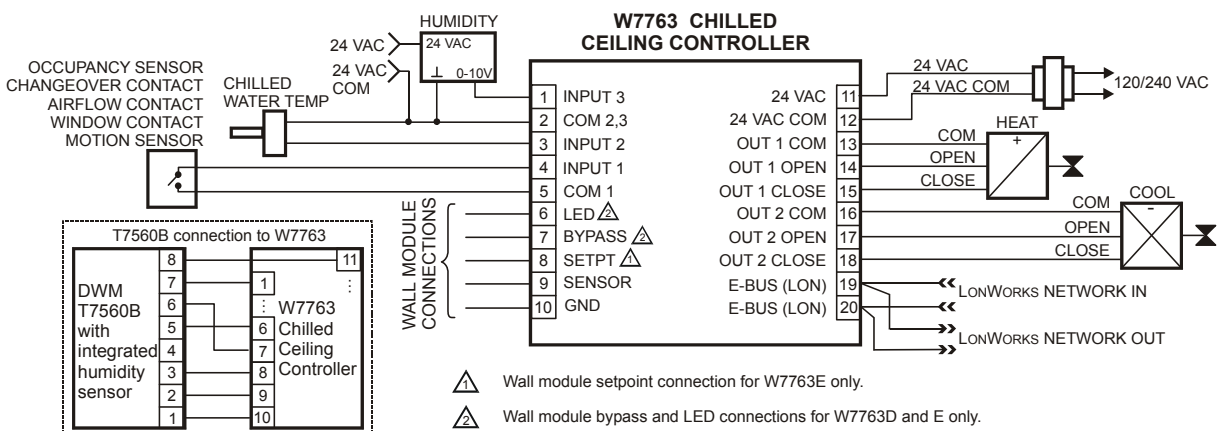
HUMIDITY

W7763 CHILLED CEILING CONTROLLER

24 VAC
24 VAC
24 VAC COM
⊥ 0-10V

OCCUPANCY SENSOR
CHANGEOVER CONTACT
AIRFLOW CONTACT
WINDOW CONTACT
MOTION SENSOR

CHILLED WATER TEMP

| | | | |
|---|---|---|---|
| 1 | INPUT 3 | 24 VAC | 11 |
| 2 | COM 2,3 | 24 VAC COM | 12 |
| 3 | INPUT 2 | OUT 1 COM | 13 |
| 4 | INPUT 1 | OUT 1 OPEN | 14 |
| 5 | COM 1 | OUT 1 CLOSE | 15 |
| 6 | LED 2 | OUT 2 COM | 16 |
| 7 | BYPASS 2 | OUT 2 OPEN | 17 |
| 8 | SETPT 1 | OUT 2 CLOSE | 18 |
| 9 | SENSOR | E-BUS (LON) | 19 |
| 10 | GND | E-BUS (LON) | 20 |

WALL MODULE CONNECTIONS

24 VAC
24 VAC COM
120/240 VAC

HEAT
COM
OPEN
CLOSE
+

COOL
COM
OPEN
CLOSE
-

LONWORKS NETWORK IN
LONWORKS NETWORK OUT

T7560B connection to W7763

DWM T7560B with integrated humidity sensor
8
7
6
5
4
3
2
1

11
1
⋮
W7763 Chilled Ceiling Controller
6
7
8
9
10

1 Wall module setpoint connection for W7763E only.

2 Wall module bypass and LED connections for W7763D and E only.